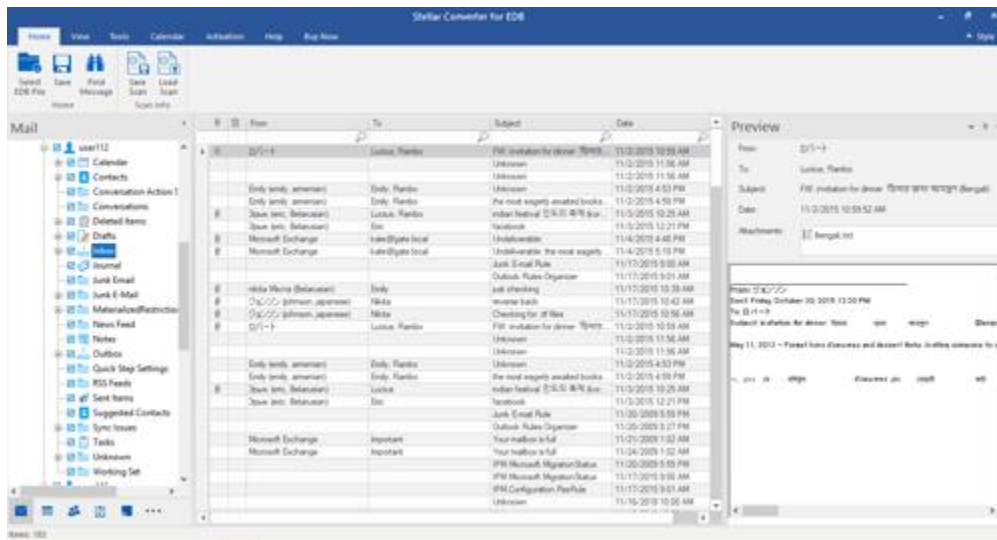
Stellar Converter for EDB

Home View Tools Calendar Activation Help Buy Now

Style

Select EDB File | Save | Find Message | Save Scan | Load Scan

Home | Scan Info

Mail

user112
Calendar
Contacts
Conversation Action S
Conversations
Deleted Items
Drafts
Inbox
Journal
Junk Email
Junk E-Mail
MaterializedRestrictio
News Feed
Notes
Outbox
Quick Step Settings
RSS Feeds
Sent Items
Suggested Contacts
Sync Issues
Tasks
Unknown
Working Set

| From | To | Subject | Date |
|---|---|---|---|
| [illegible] | Lucius, Rambo | FW: invitation for dinner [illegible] | 11/2/2015 10:59 AM |
| | | Unknown | 11/2/2015 11:56 AM |
| | | Unknown | 11/2/2015 11:56 AM |
| Emily (emily, armenian) | Emily, Rambo | Unknown | 11/2/2015 4:53 PM |
| Emily (emily, armenian) | Emily, Rambo | the most eagerly awaited books... | 11/2/2015 4:59 PM |
| 3pave (eric, Belarusian) | Lucius, Rambo | Indian festival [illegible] | 11/3/2015 10:25 AM |
| 3pave (eric, Belarusian) | Eric | facebook | 11/3/2015 12:21 PM |
| Microsoft Exchange | kate@gate.local | Undeliverable: | 11/4/2015 4:48 PM |
| Microsoft Exchange | kate@gate.local | Undeliverable: the most eagerly | 11/4/2015 5:10 PM |
| | | Junk Email Rule | 11/17/2015 9:00 AM |
| | | Outlook Rules Organizer | 11/17/2015 9:01 AM |
| nikita Marina (Belarusian) | Emily | just checking | 11/17/2015 10:39 AM |
| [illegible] (johnson, japanese) | Nikita | reverse back | 11/17/2015 10:42 AM |
| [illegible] (johnson, japanese) | Nikita | Checking for .rtf files | 11/17/2015 10:56 AM |
| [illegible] | Lucius, Rambo | FW: invitation for dinner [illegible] | 11/2/2015 10:59 AM |
| | | Unknown | 11/2/2015 11:56 AM |
| | | Unknown | 11/2/2015 11:56 AM |
| Emily (emily, armenian) | Emily, Rambo | Unknown | 11/2/2015 4:53 PM |
| Emily (emily, armenian) | Emily, Rambo | the most eagerly awaited books... | 11/2/2015 4:59 PM |
| 3pave (eric, Belarusian) | Lucius | Indian festival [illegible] | 11/3/2015 10:25 AM |
| 3pave (eric, Belarusian) | Eric | facebook | 11/3/2015 12:21 PM |
| | | Junk Email Rule | 11/20/2009 5:55 PM |
| | | Outlook Rules Organizer | 11/20/2009 5:27 PM |
| Microsoft Exchange | Important | Your mailbox is full | 11/21/2009 1:02 AM |
| Microsoft Exchange | Important | Your mailbox is full | 11/24/2009 1:52 AM |
| | | IPM.Microsoft.MigrationStatus | 11/20/2009 5:55 PM |
| | | IPM.Microsoft.MigrationStatus | 11/17/2015 9:00 AM |
| | | IPM.Configuration.RecRule | 11/17/2015 9:01 AM |
| | | Unknown | 11/16/2018 10:08 AM |

Preview

From: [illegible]
To: Lucius, Rambo
Subject: FW: invitation for dinner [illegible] (Bengali)
Date: 11/2/2015 10:59:52 AM
Attachments: Bengali.txt

From: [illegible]
Sent: Friday, October 30, 2015 12:30 PM
To: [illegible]
Subject: invitation for dinner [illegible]

May 11, 2012 – Forest lions discusses and dessert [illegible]

Items: 183